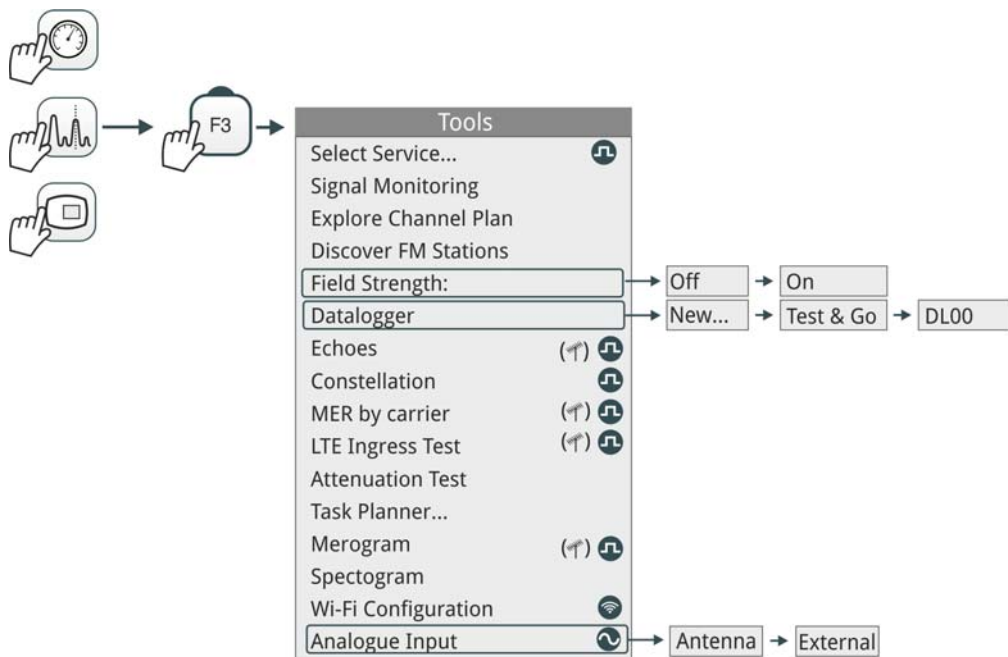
F3

Tools
Select Service...
Signal Monitoring
Explore Channel Plan
Discover FM Stations
Field Strength:
Datalogger
Echoes
Constellation
MER by carrier
LTE Ingress Test
Attenuation Test
Task Planner...
Merogram
Spectogram
Wi-Fi Configuration
Analogue Input

Off → On
New... → Test & Go → DL00
Antenna → External